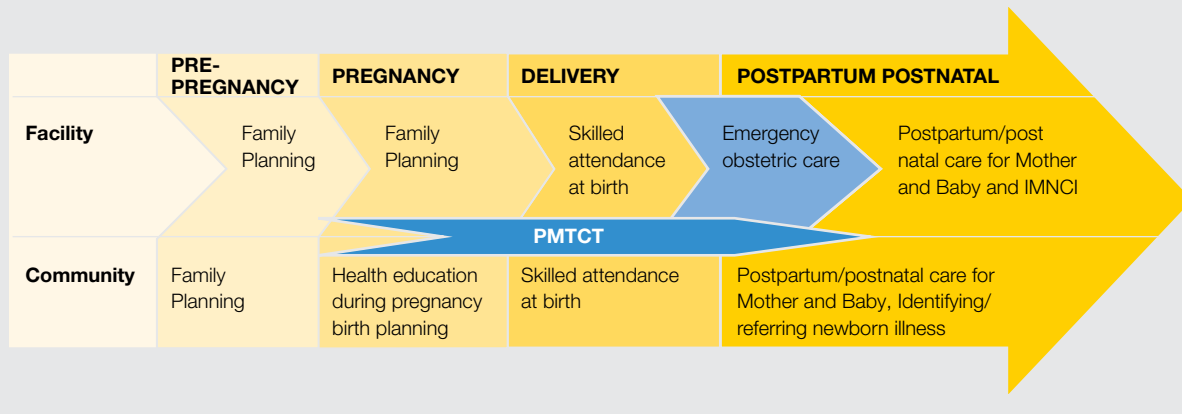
| | PRE-PREGNANCY | PREGNANCY | DELIVERY | POSTPARTUM POSTNATAL |
|---|---|---|---|---|
| Facility | Family Planning | Family Planning | Skilled attendance at birth | Emergency obstetric care; Postpartum/post natal care for Mother and Baby and IMNCI |
| | | PMTCT | | |
| Community | Family Planning | Health education during pregnancy birth planning | Skilled attendance at birth | Postpartum/postnatal care for Mother and Baby, Identifying/ referring newborn illness |